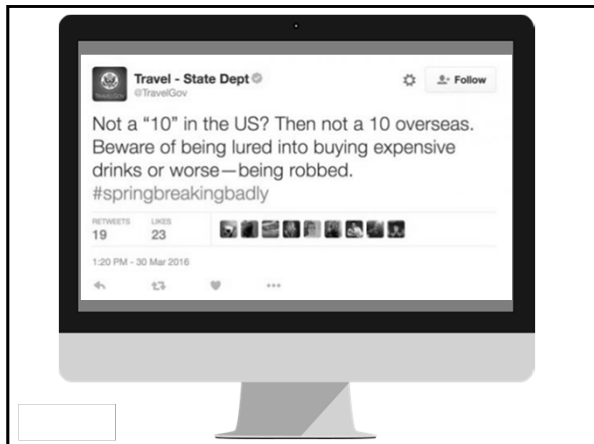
Travel - State Dept
@TravelGov

Follow

Not a “10” in the US? Then not a 10 overseas. Beware of being lured into buying expensive drinks or worse—being robbed. #springbreakingbadly

RETWEETS 19
LIKES 23

1:20 PM - 30 Mar 2016